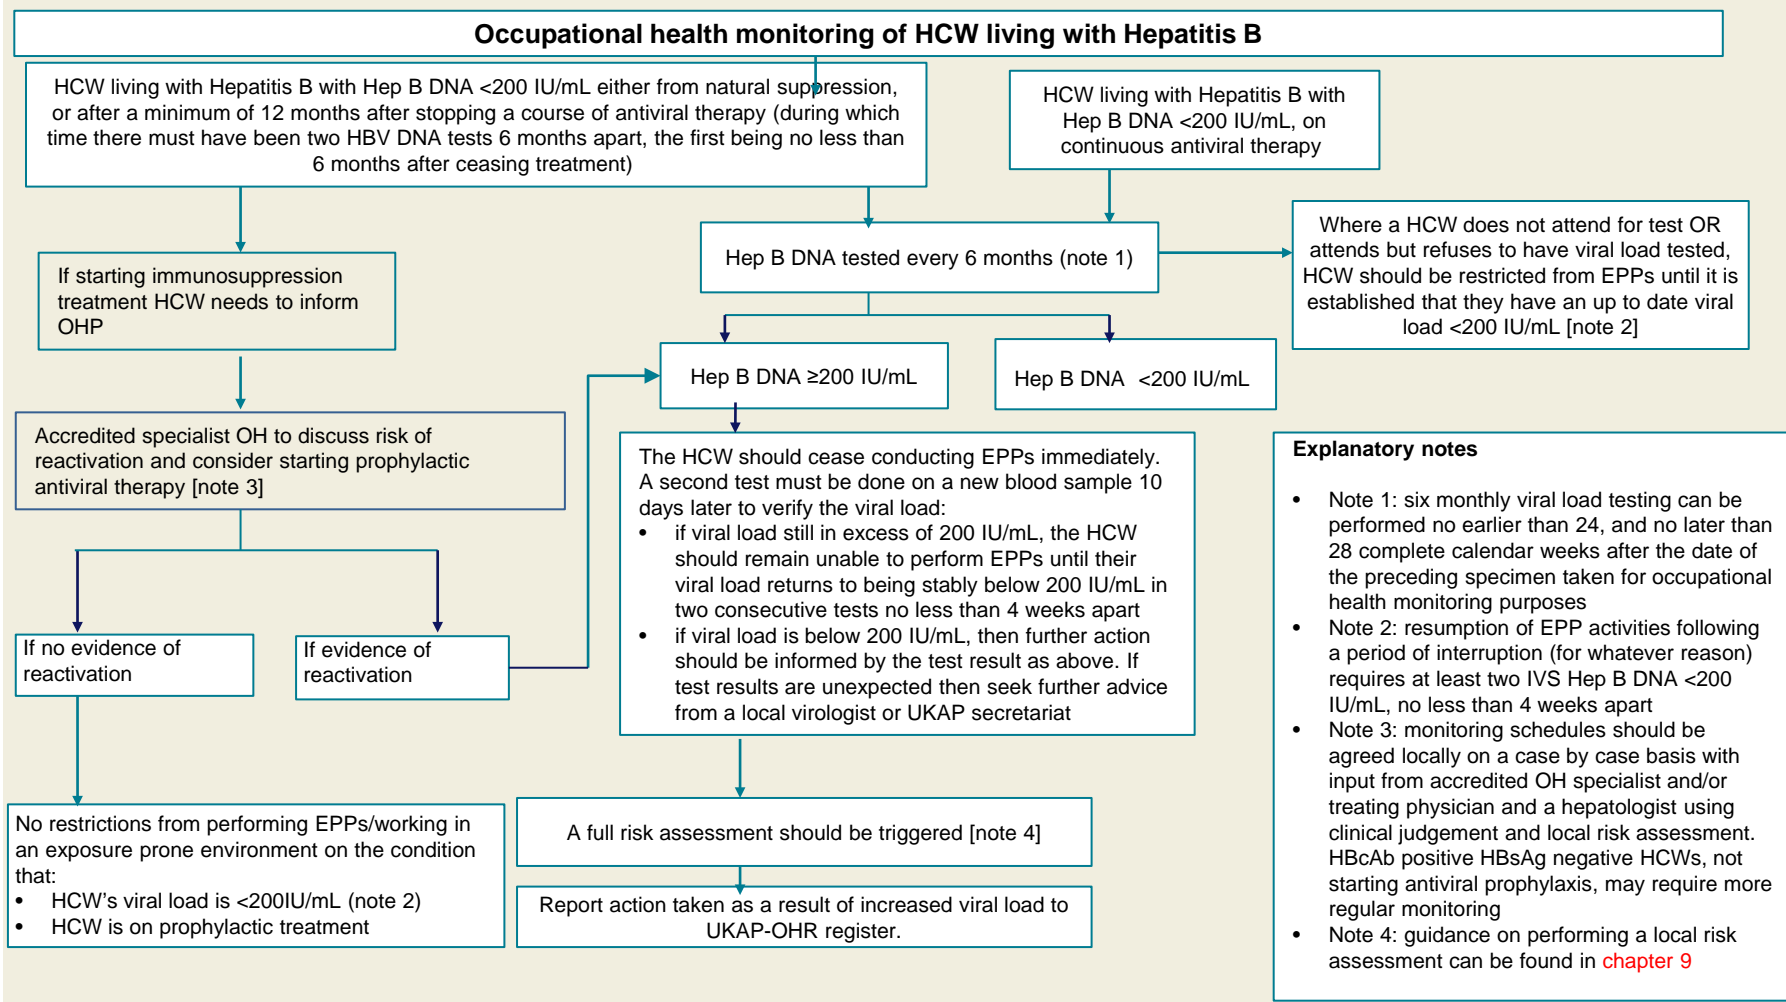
Occupational health monitoring of HCW living with Hepatitis B

HCW living with Hepatitis B with Hep B DNA <200 IU/mL either from natural suppression, or after a minimum of 12 months after stopping a course of antiviral therapy (during which time there must have been two HBV DNA tests 6 months apart, the first being no less than 6 months after ceasing treatment)

HCW living with Hepatitis B with Hep B DNA <200 IU/mL, on continuous antiviral therapy

If starting immunosuppression treatment HCW needs to inform OHP

Hep B DNA tested every 6 months (note 1)

Where a HCW does not attend for test OR attends but refuses to have viral load tested, HCW should be restricted from EPPs until it is established that they have an up to date viral load <200 IU/mL [note 2]

Hep B DNA ≥200 IU/mL

Hep B DNA <200 IU/mL

Accredited specialist OH to discuss risk of reactivation and consider starting prophylactic antiviral therapy [note 3]

The HCW should cease conducting EPPs immediately. A second test must be done on a new blood sample 10 days later to verify the viral load:
- if viral load still in excess of 200 IU/mL, the HCW should remain unable to perform EPPs until their viral load returns to being stably below 200 IU/mL in two consecutive tests no less than 4 weeks apart
- if viral load is below 200 IU/mL, then further action should be informed by the test result as above. If test results are unexpected then seek further advice from a local virologist or UKAP secretariat

Explanatory notes

- Note 1: six monthly viral load testing can be performed no earlier than 24, and no later than 28 complete calendar weeks after the date of the preceding specimen taken for occupational health monitoring purposes
- Note 2: resumption of EPP activities following a period of interruption (for whatever reason) requires at least two IVS Hep B DNA <200 IU/mL, no less than 4 weeks apart
- Note 3: monitoring schedules should be agreed locally on a case by case basis with input from accredited OH specialist and/or treating physician and a hepatologist using clinical judgement and local risk assessment. HBcAb positive HBsAg negative HCWs, not starting antiviral prophylaxis, may require more regular monitoring
- Note 4: guidance on performing a local risk assessment can be found in chapter 9

If no evidence of reactivation

If evidence of reactivation

No restrictions from performing EPPs/working in an exposure prone environment on the condition that:
- HCW’s viral load is <200IU/mL (note 2)
- HCW is on prophylactic treatment

A full risk assessment should be triggered [note 4]

Report action taken as a result of increased viral load to UKAP-OHR register.